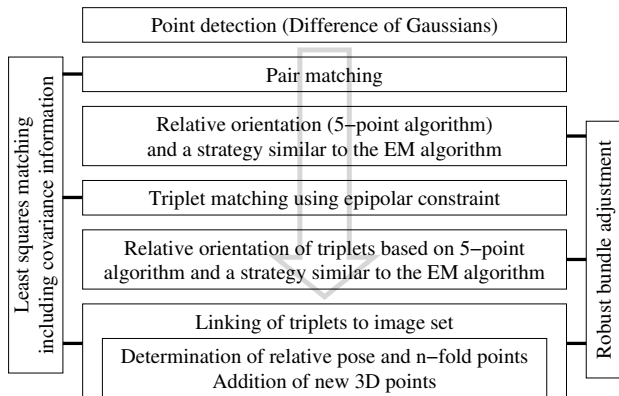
Point detection (Difference of Gaussians)

Least squares matching including covariance information

Pair matching

Relative orientation (5−point algorithm) and a strategy similar to the EM algorithm

Robust bundle adjustment

Triplet matching using epipolar constraint

Relative orientation of triplets based on 5−point algorithm and a strategy similar to the EM algorithm

Linking of triplets to image set

Determination of relative pose and n−fold points
Addition of new 3D points